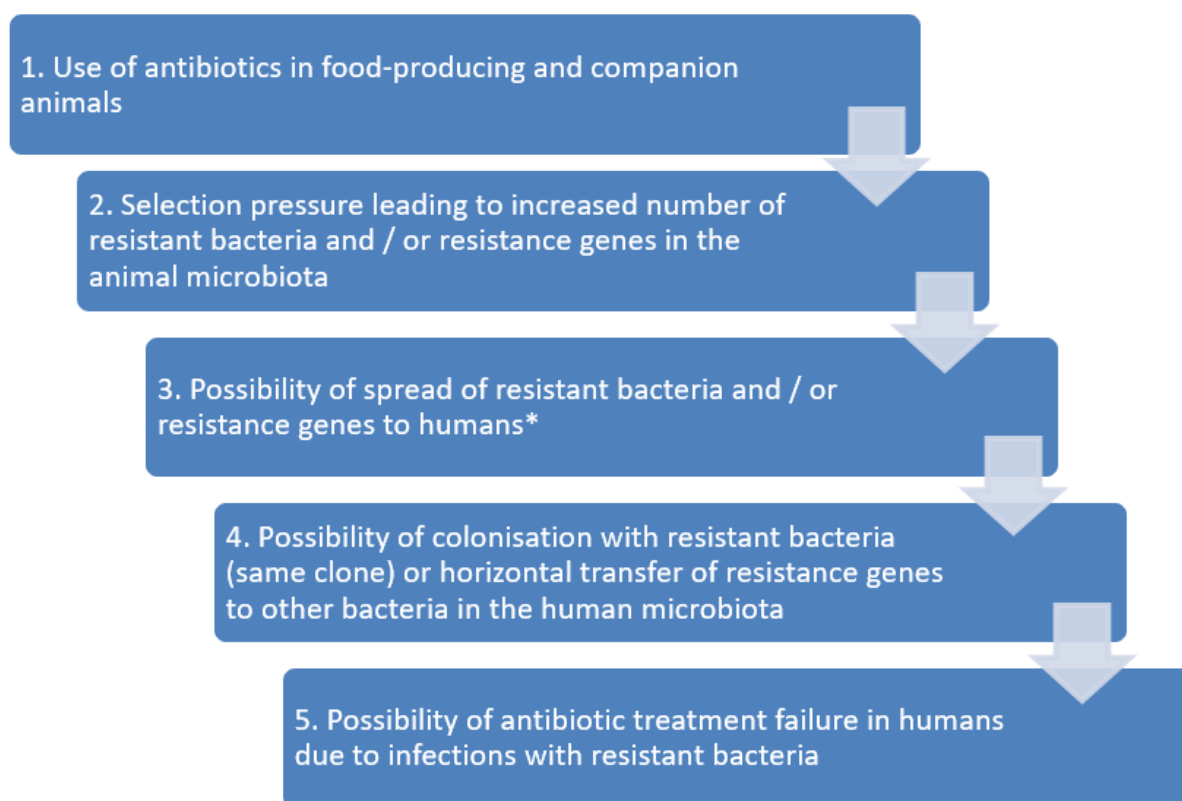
1. Use of antibiotics in food-producing and companion animals

2. Selection pressure leading to increased number of resistant bacteria and / or resistance genes in the animal microbiota

3. Possibility of spread of resistant bacteria and / or resistance genes to humans*

4. Possibility of colonisation with resistant bacteria (same clone) or horizontal transfer of resistance genes to other bacteria in the human microbiota

5. Possibility of antibiotic treatment failure in humans due to infections with resistant bacteria